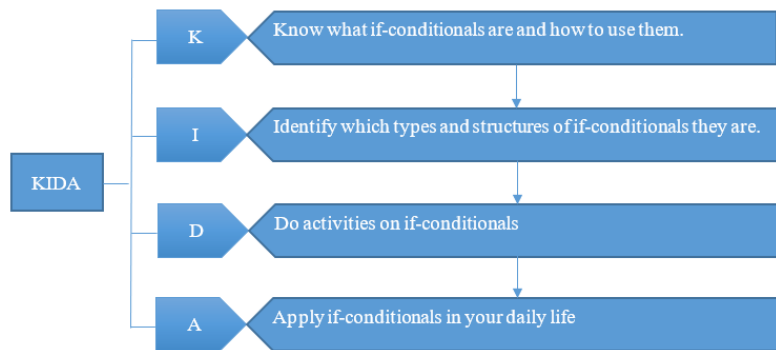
KIDA

K

Know what if-conditionals are and how to use them.

I

Identify which types and structures of if-conditionals they are.

D

Do activities on if-conditionals

A

Apply if-conditionals in your daily life